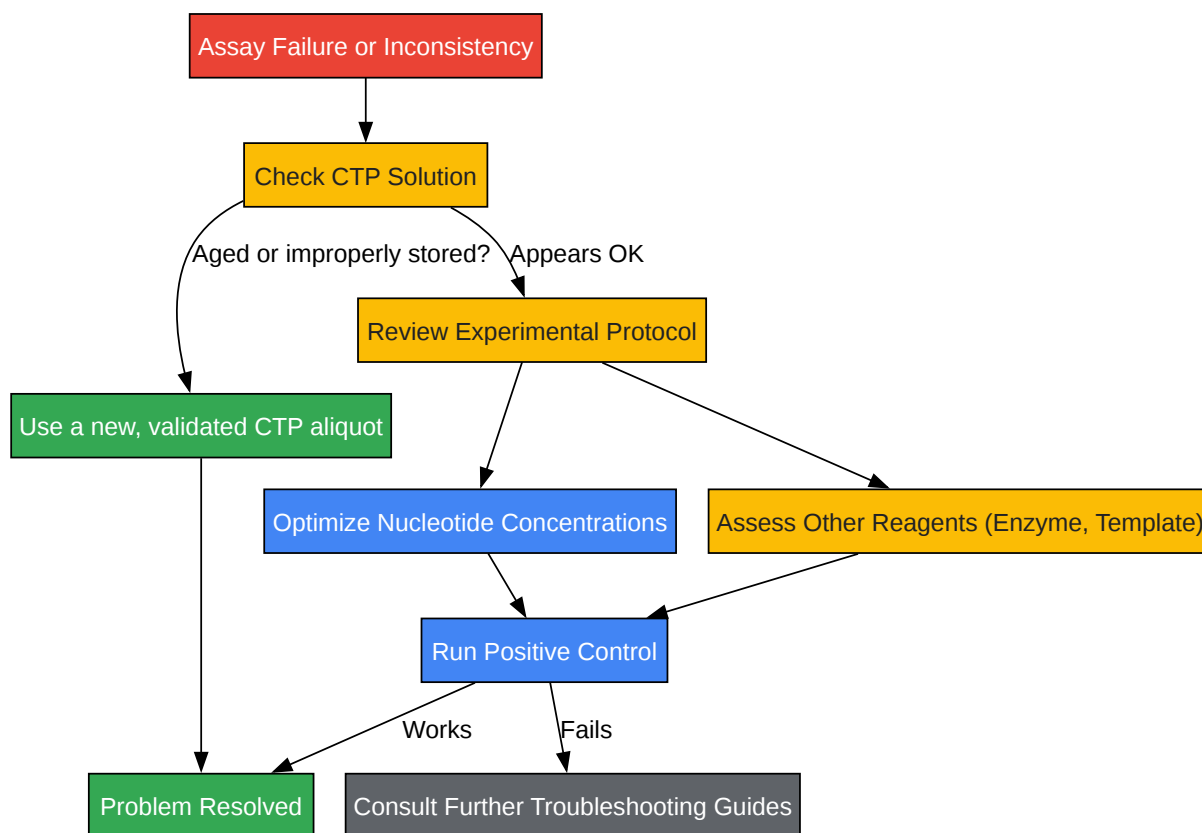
Assay Failure or Inconsistency

Check CTP Solution

Aged or improperly stored?

Appears OK

Review Experimental Protocol

Use a new, validated CTP aliquot

Optimize Nucleotide Concentrations

Assess Other Reagents (Enzyme, Template)

Run Positive Control

Works

Fails

Problem Resolved

Consult Further Troubleshooting Guides